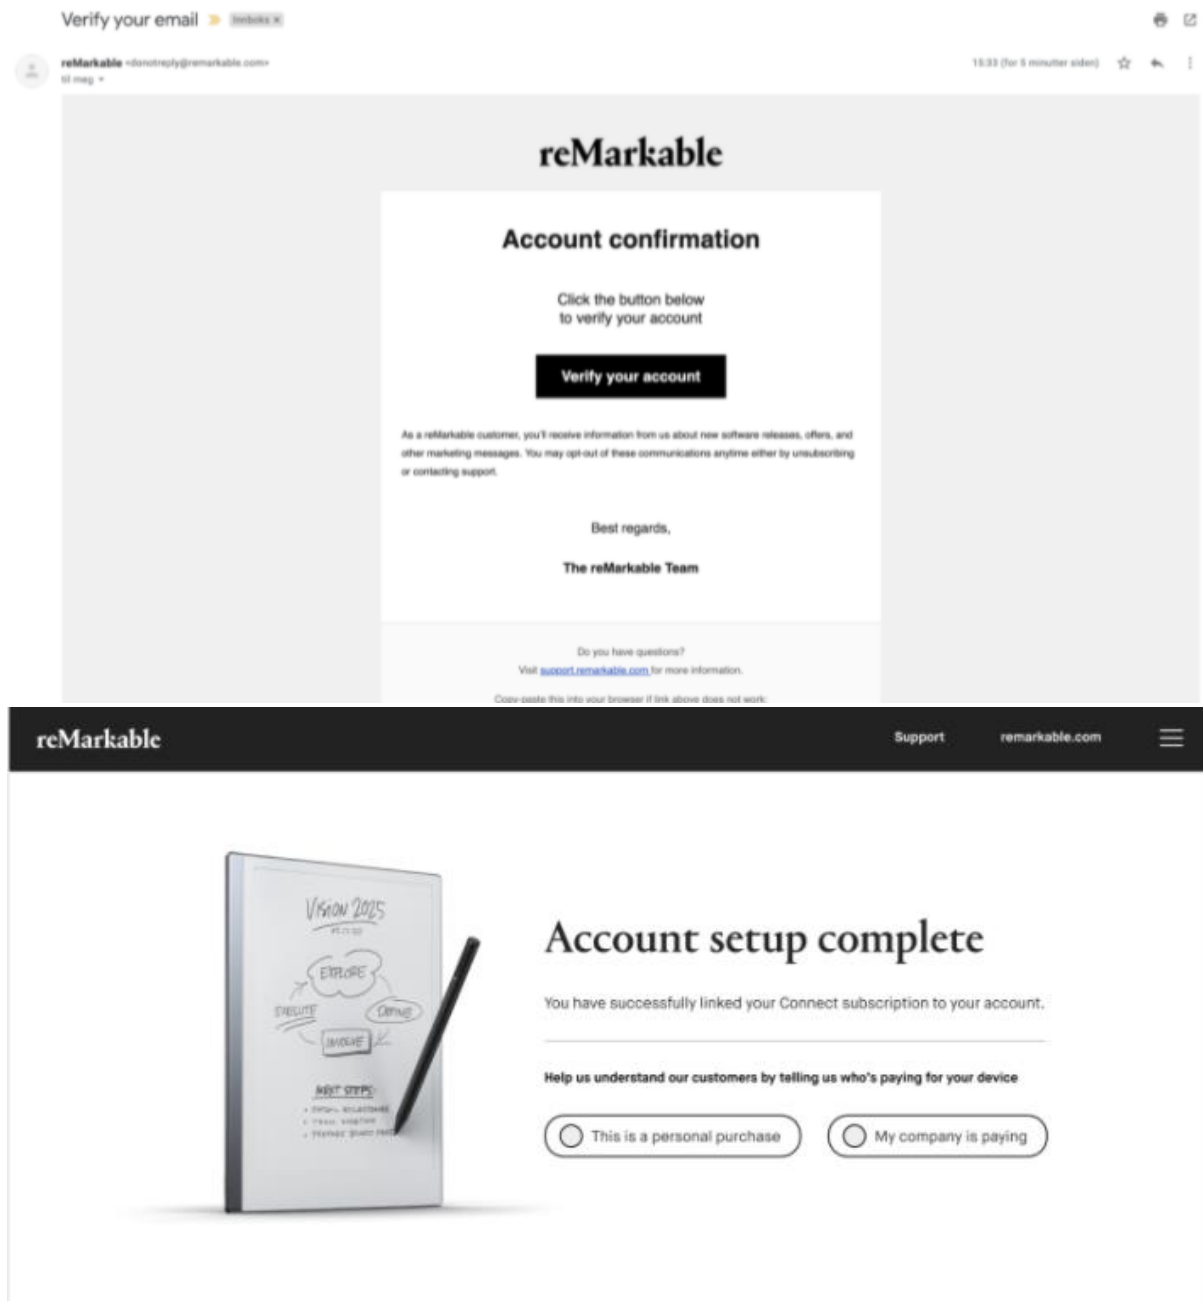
Verify your email Innboks ×

reMarkable <donotreply@remarkable.com>
til meg

15:33 (for 5 minutter siden)

reMarkable

Account confirmation

Click the button below to verify your account

Verify your account

As a reMarkable customer, you'll receive information from us about new software releases, offers, and other marketing messages. You may opt-out of these communications anytime either by unsubscribing or contacting support.

Best regards,

The reMarkable Team

Do you have questions?
Visit support.remarkable.com for more information.

Copy-paste this into your browser if link above does not work:

reMarkable Support remarkable.com

VISION 2025

EXPLORE
EXECUTE
DEFINE
IMAGINE

NEXT STEPS
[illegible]
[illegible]
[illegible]

Account setup complete

You have successfully linked your Connect subscription to your account.

Help us understand our customers by telling us who's paying for your device

This is a personal purchase

My company is paying